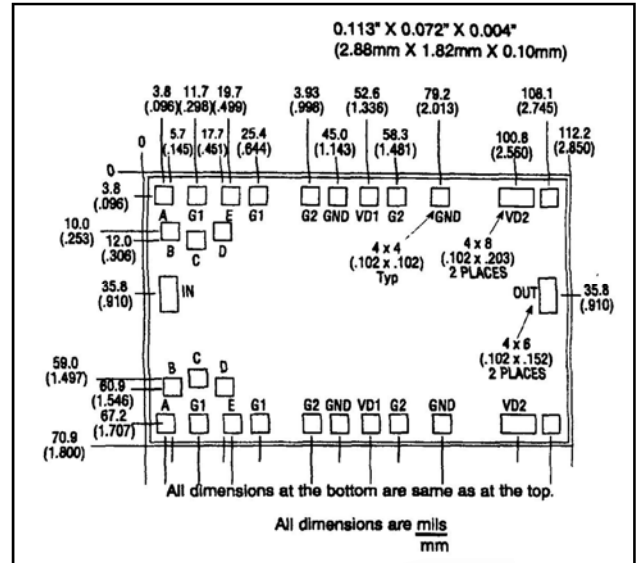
0.113" X 0.072" X 0.004"
(2.88mm X 1.82mm X 0.10mm)

3.8 (.096)
5.7 (.145)
11.7 (.298)
17.7 (.451)
19.7 (.499)
25.4 (.644)
3.93 (.998)
45.0 (1.143)
52.6 (1.336)
58.3 (1.481)
79.2 (2.013)
100.8 (2.560)
108.1 (2.745)
112.2 (2.850)

0
0
3.8 (.096)
10.0 (.253)
12.0 (.306)
35.8 (.910)
59.0 (1.497)
60.9 (1.546)
67.2 (1.707)
70.9 (1.800)

A G1 E G1 G2 GND VD1 G2 GND VD2
B C D
IN
4 x 4 (.102 x .102) Typ
4 x 8 (.102 x .203) 2 PLACES
OUT
35.8 (.910)
4 x 6 (.102 x .152) 2 PLACES
B C D
A G1 E G1 G2 GND VD1 G2 GND VD2

All dimensions at the bottom are same as at the top.

All dimensions are $\frac{\text{mils}}{\text{mm}}$